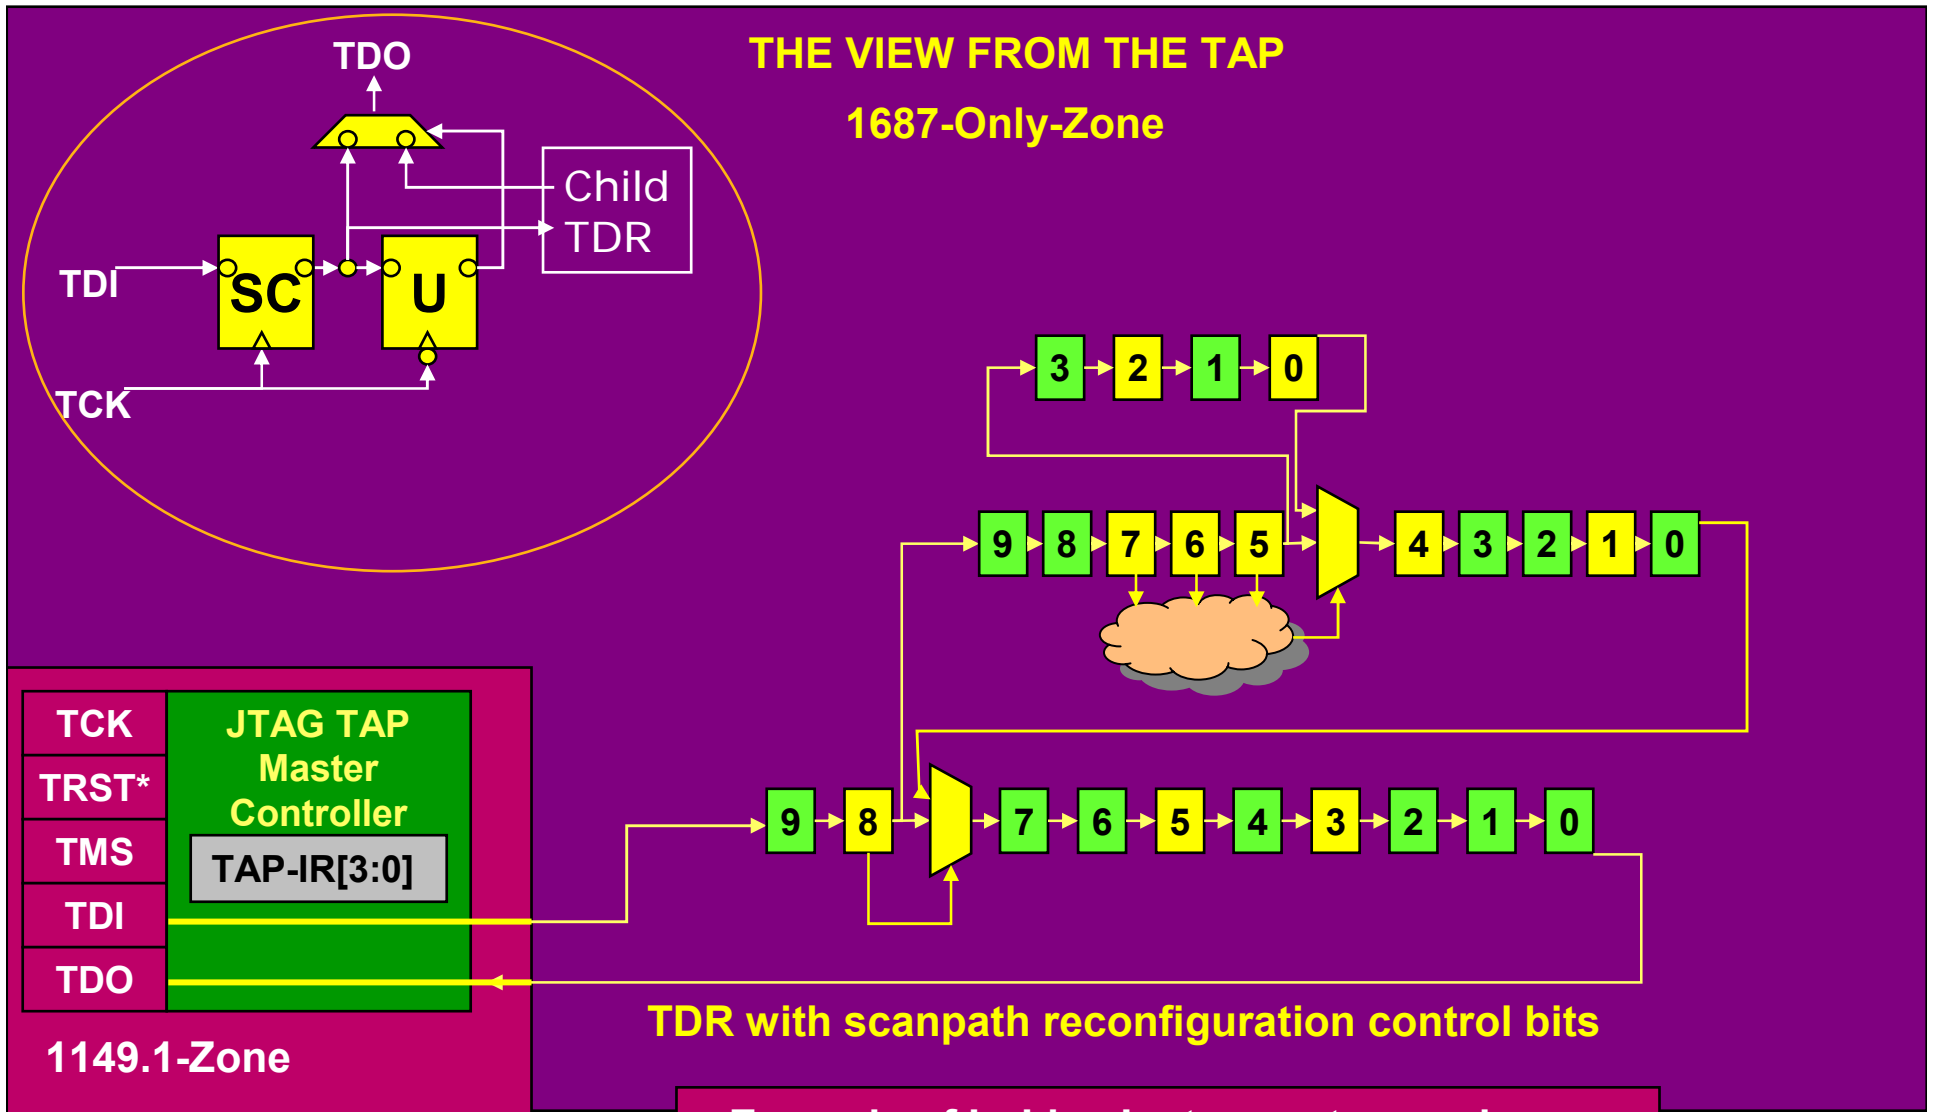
THE VIEW FROM THE TAP

1687-Only-Zone

TDO

Child TDR

TDI

SC

U

TCK

3 2 1 0

9 8 7 6 5

4 3 2 1 0

TCK

TRST*

TMS

TDI

TDO

JTAG TAP Master Controller

TAP-IR[3:0]

9 8

7 6 5 4 3 2 1 0

1149.1-Zone

TDR with scanpath reconfiguration control bits

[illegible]